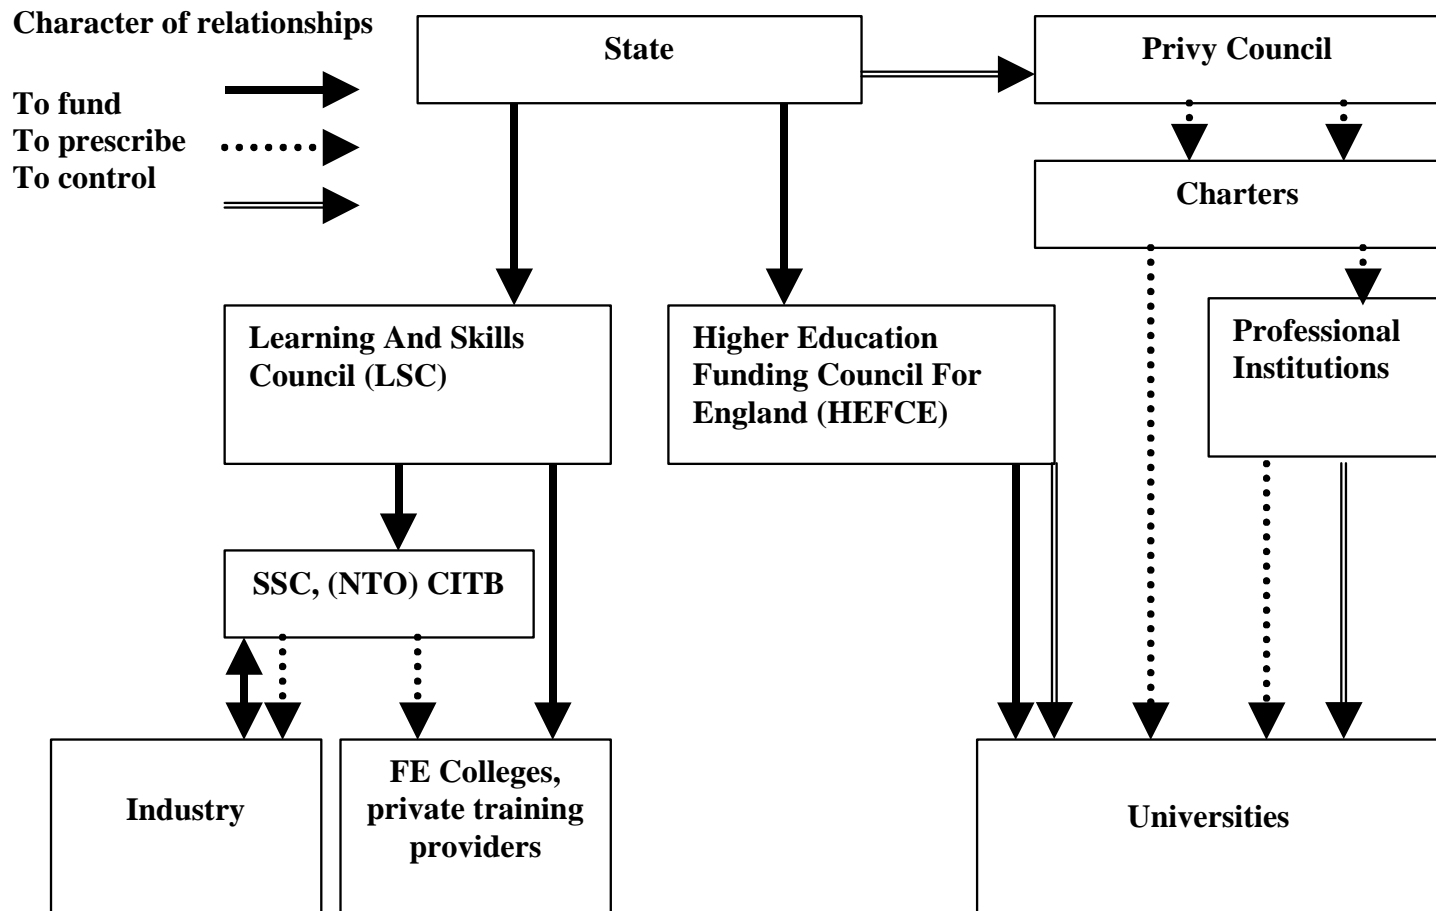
Character of relationships

To fund
To prescribe
To control

State

Privy Council

Charters

Learning And Skills Council (LSC)

Higher Education Funding Council For England (HEFCE)

Professional Institutions

SSC, (NTO) CITB

Industry

FE Colleges, private training providers

Universities